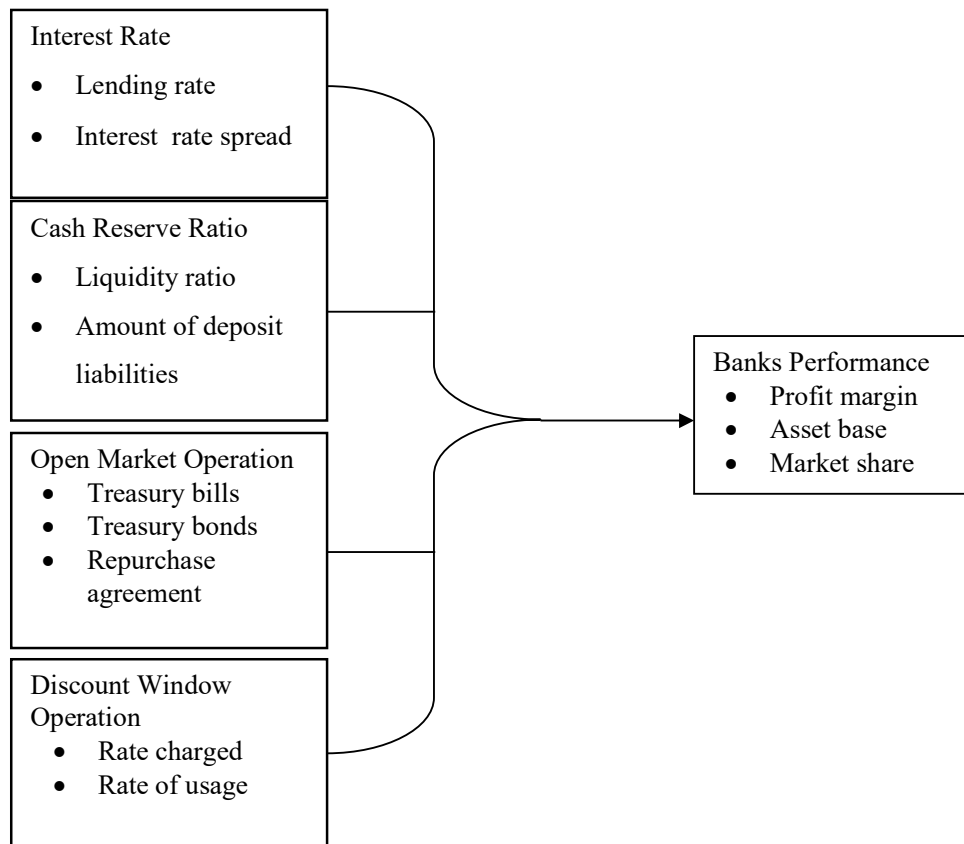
Interest Rate

- Lending rate
- Interest rate spread

Cash Reserve Ratio

- Liquidity ratio
- Amount of deposit liabilities

Open Market Operation

- Treasury bills
- Treasury bonds
- Repurchase agreement

Discount Window Operation

- Rate charged
- Rate of usage

Banks Performance

- Profit margin
- Asset base
- Market share